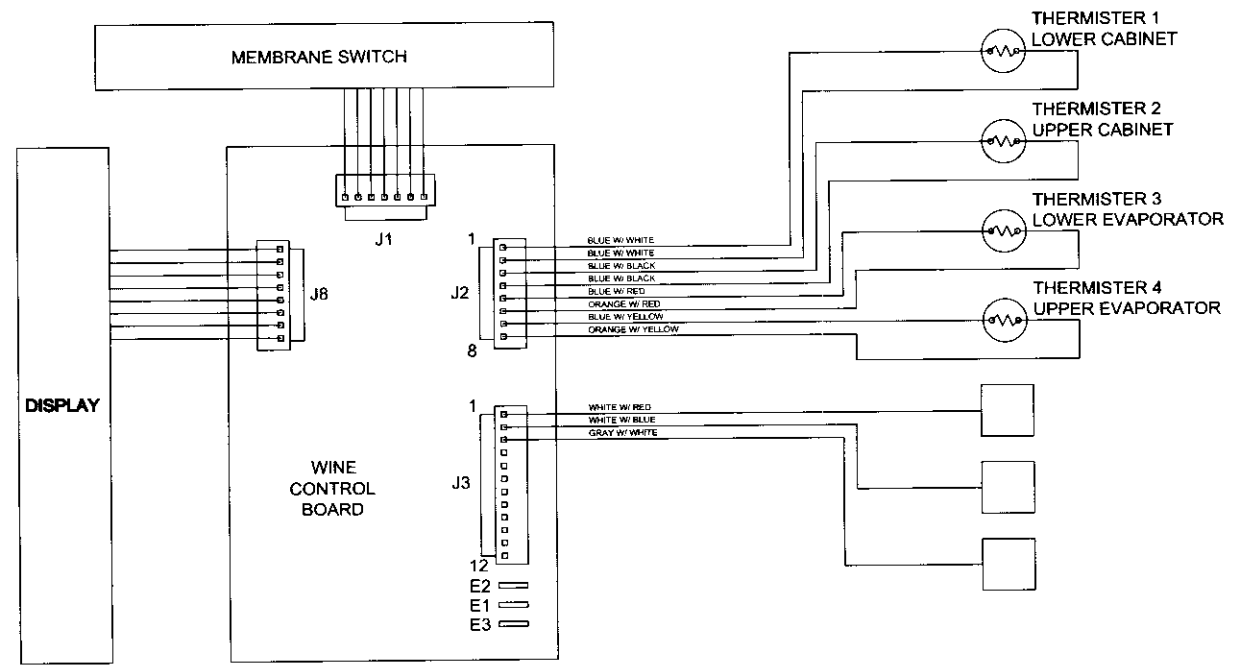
MEMBRANE SWITCH

THERMISTER 1
LOWER CABINET

THERMISTER 2
UPPER CABINET

THERMISTER 3
LOWER EVAPORATOR

THERMISTER 4
UPPER EVAPORATOR

J1

1

J2

8

J8

BLUE W/ WHITE
BLUE W/ WHITE
BLUE W/ BLACK
BLUE W/ BLACK
BLUE W/ RED
ORANGE W/ RED
BLUE W/ YELLOW
ORANGE W/ YELLOW

DISPLAY

1

WHITE W/ RED
WHITE W/ BLUE
GRAY W/ WHITE

WINE
CONTROL
BOARD

J3

12

E2
E1
E3